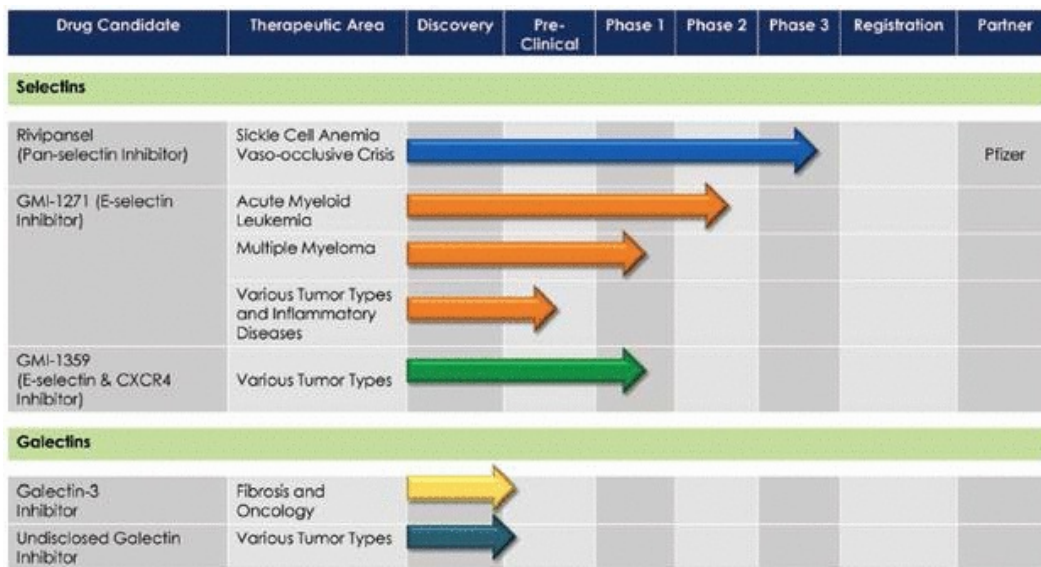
| Drug Candidate | Therapeutic Area | Discovery | Pre-Clinical | Phase 1 | Phase 2 | Phase 3 | Registration | Partner |
|---|---|---|---|---|---|---|---|---|
| **Selectins** | | | | | | | | |
| Rivipansel (Pan-selectin Inhibitor) | Sickle Cell Anemia Vaso-occlusive Crisis | | | | | | | Pfizer |
| GMI-1271 (E-selectin Inhibitor) | Acute Myeloid Leukemia | | | | | | | |
| | Multiple Myeloma | | | | | | | |
| | Various Tumor Types and Inflammatory Diseases | | | | | | | |
| GMI-1359 (E-selectin & CXCR4 Inhibitor) | Various Tumor Types | | | | | | | |
| **Galectins** | | | | | | | | |
| Galectin-3 Inhibitor | Fibrosis and Oncology | | | | | | | |
| Undisclosed Galectin Inhibitor | Various Tumor Types | | | | | | | |